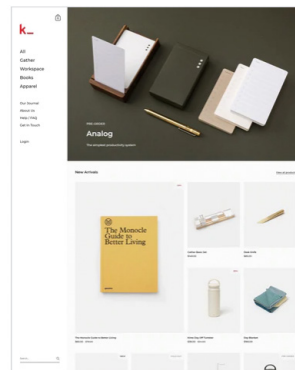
k_

All
Gather
Workspace
Books
Apparel

Our Journal
About Us
Help / FAQ
Get in Touch

Login

New Launch

Analog

The simplest productivity system

New Arrivals

View all products

The Monocle Guide to Better Living

The Monocle Guide to Better Living

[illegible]

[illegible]

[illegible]

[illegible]

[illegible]

Search